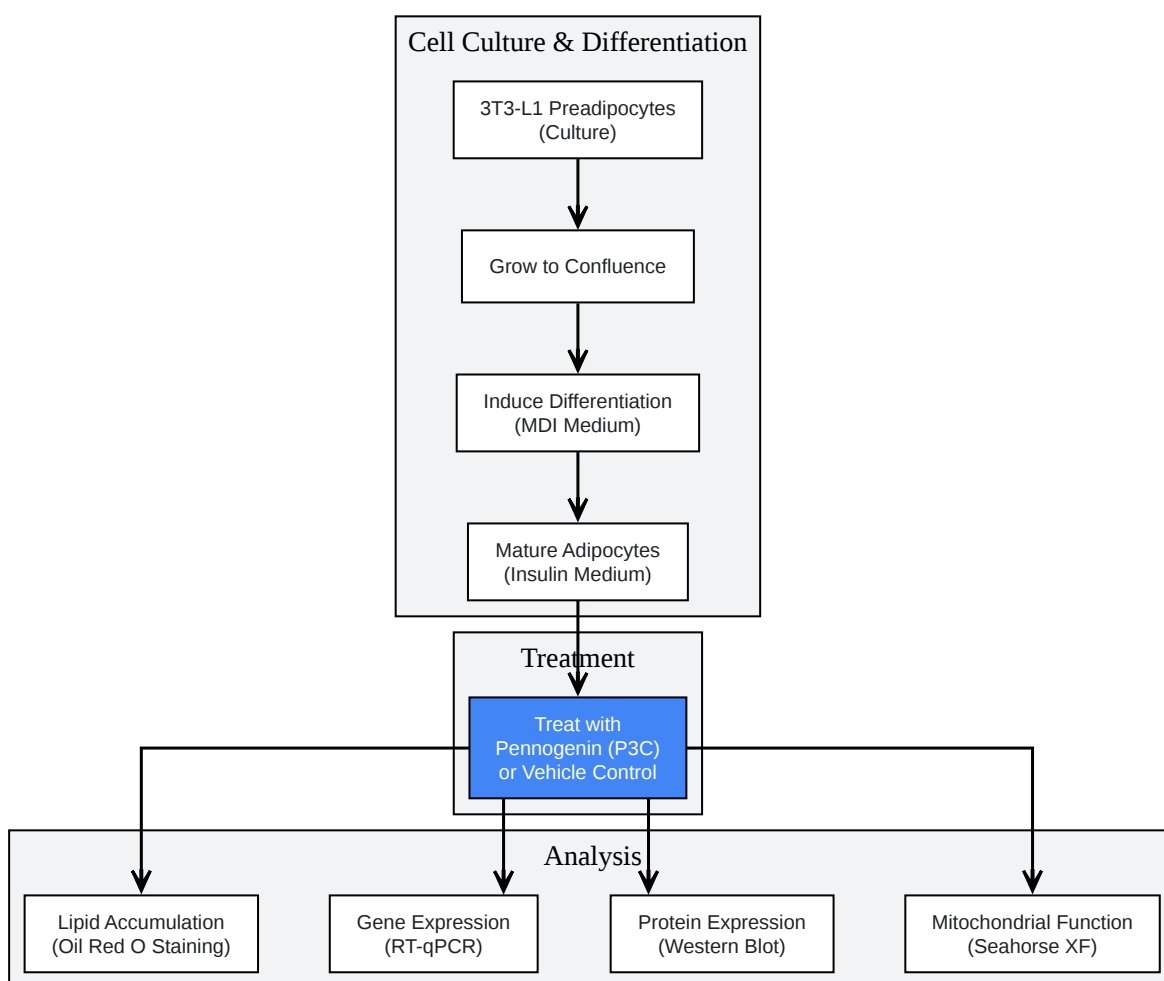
Cell Culture & Differentiation

3T3-L1 Preadipocytes (Culture)

Grow to Confluence

Induce Differentiation (MDI Medium)

Mature Adipocytes (Insulin Medium)

Treatment

Treat with Pennogenin (P3C) or Vehicle Control

Analysis

Lipid Accumulation (Oil Red O Staining)

Gene Expression (RT-qPCR)

Protein Expression (Western Blot)

Mitochondrial Function (Seahorse XF)